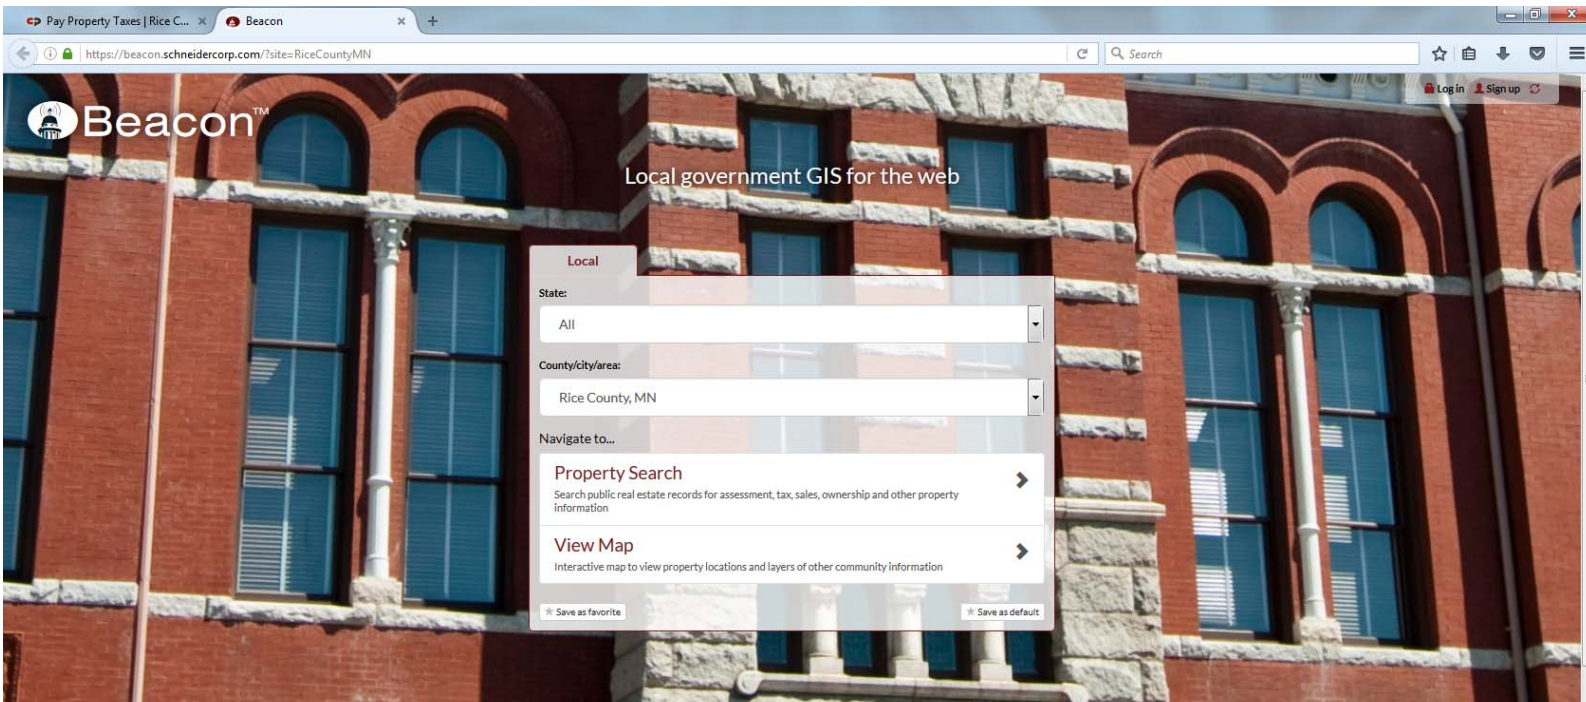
Pay Property Taxes | Rice C... ×
Beacon ×
+

https://beacon.schneidercorp.com/?site=RiceCountyMN

Search

Log in Sign up

Beacon™

Local government GIS for the web

Local

State:

All

County/city/area:

Rice County, MN

Navigate to...

Property Search

Search public real estate records for assessment, tax, sales, ownership and other property information

View Map

Interactive map to view property locations and layers of other community information

Save as favorite

Save as default